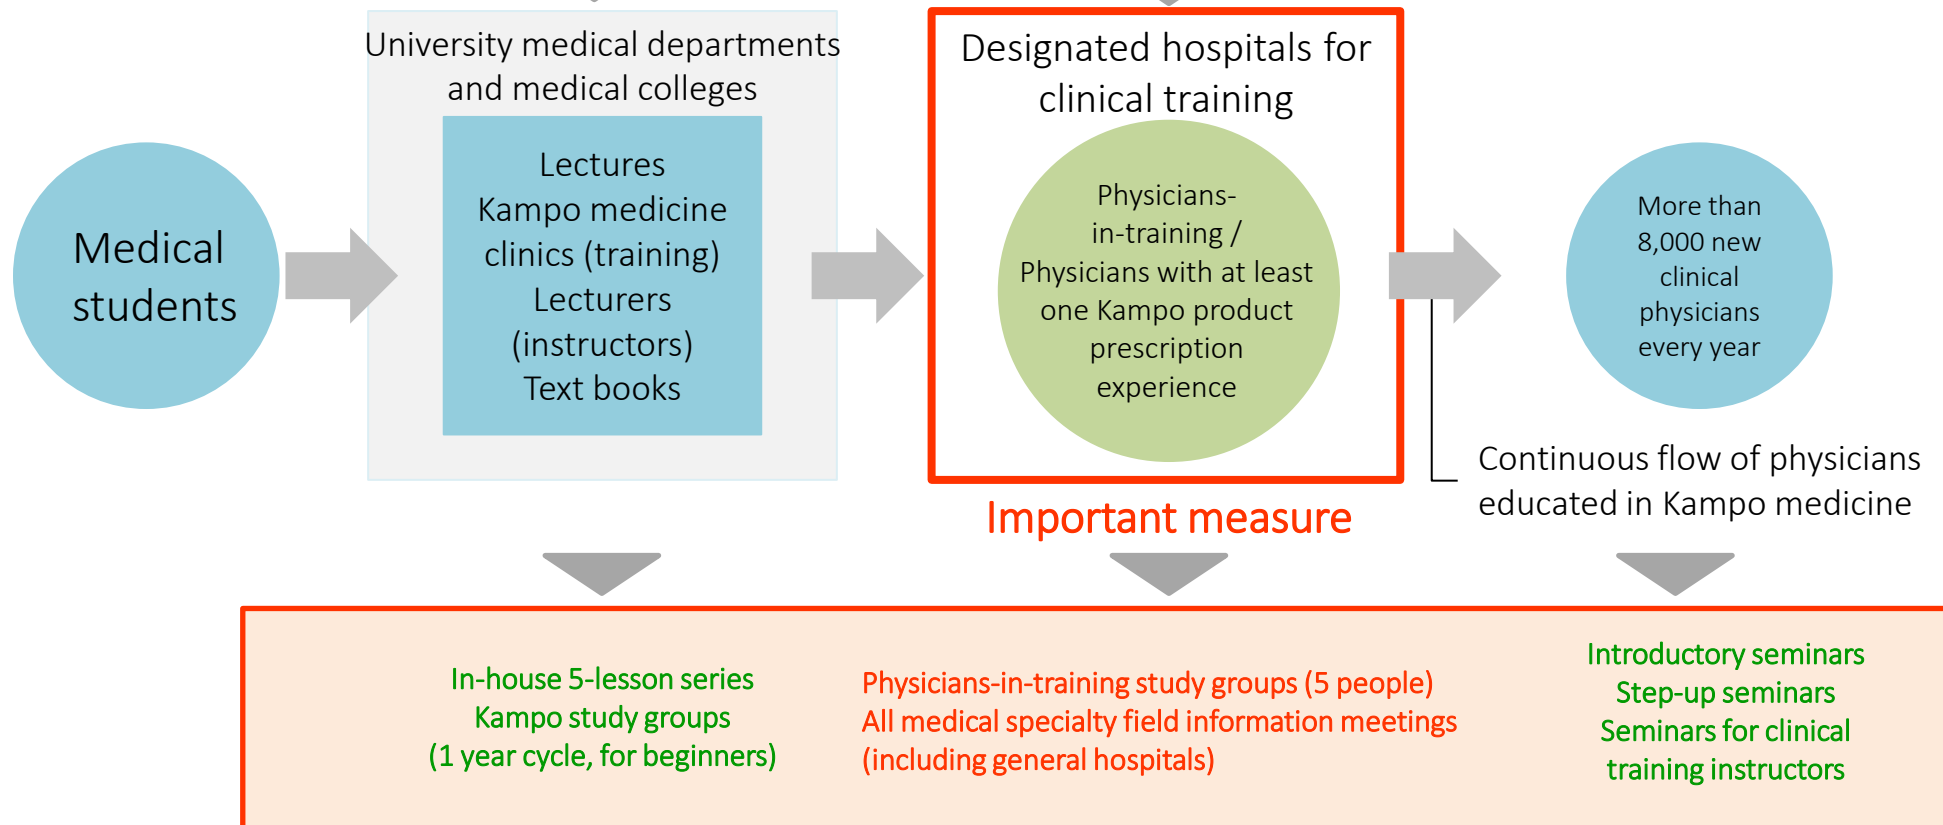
Medical students

University medical departments and medical colleges

Lectures
Kampo medicine clinics (training)
Lecturers (instructors)
Text books

Designated hospitals for clinical training

Physicians-in-training / Physicians with at least one Kampo product prescription experience

Important measure

More than 8,000 new clinical physicians every year

Continuous flow of physicians educated in Kampo medicine

In-house 5-lesson series
Kampo study groups
(1 year cycle, for beginners)

Physicians-in-training study groups (5 people)
All medical specialty field information meetings
(including general hospitals)

Introductory seminars
Step-up seminars
Seminars for clinical training instructors